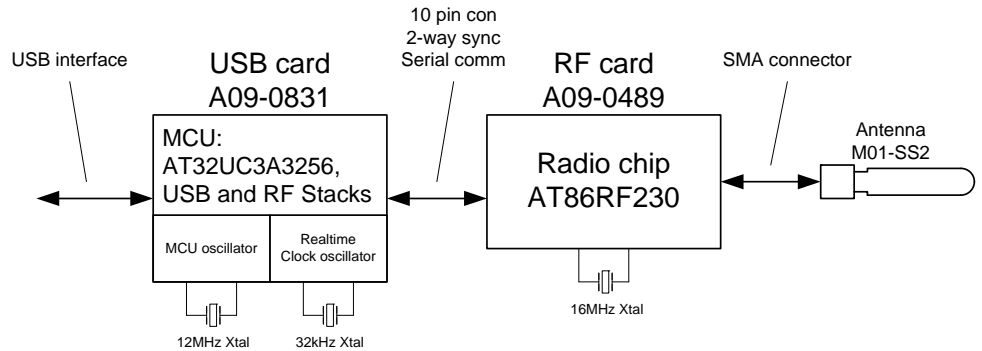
USB interface

USB card
A09-0831

10 pin con
2-way sync
Serial comm

RF card
A09-0489

SMA connector

Antenna
M01-SS2

MCU:
AT32UC3A3256,
USB and RF Stacks

MCU oscillator

Realtime
Clock oscillator

Radio chip
AT86RF230

16MHz Xtal

12MHz Xtal

32kHz Xtal